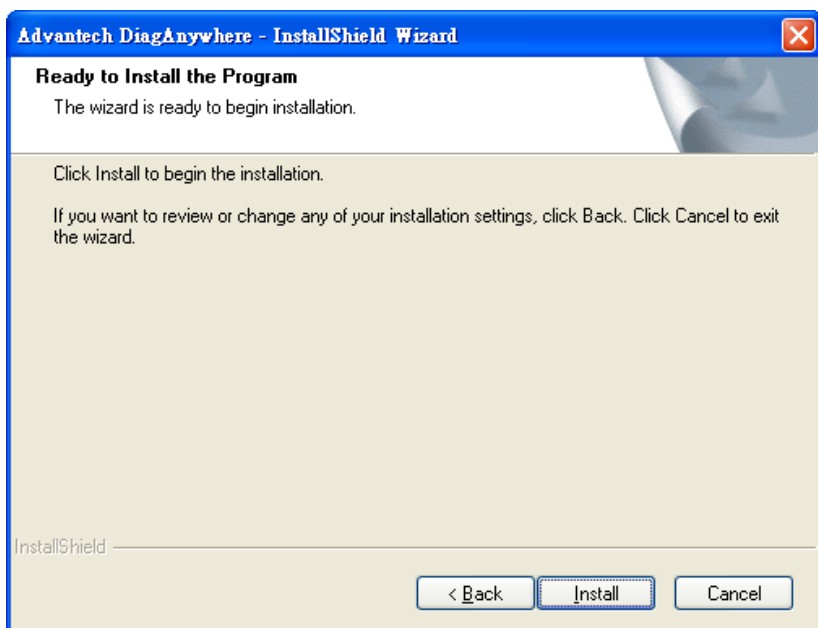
Advantech DiagAnywhere - InstallShield Wizard

Ready to Install the Program

The wizard is ready to begin installation.

Click Install to begin the installation.

If you want to review or change any of your installation settings, click Back. Click Cancel to exit the wizard.

InstallShield

< Back

Install

Cancel